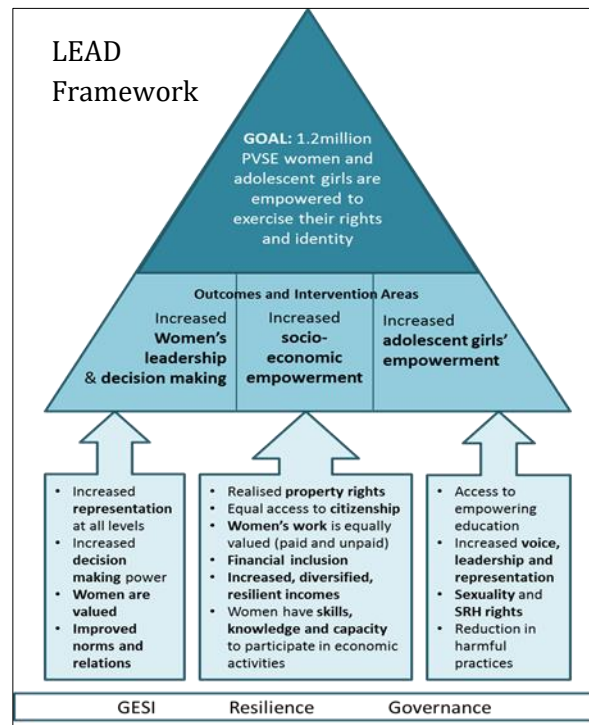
LEAD Framework

GOAL: 1.2million PVSE women and adolescent girls are empowered to exercise their rights and identity

Outcomes and Intervention Areas

Increased Women's leadership & decision making

Increased socio-economic empowerment

Increased adolescent girls' empowerment

- Increased representation at all levels
- Increased decision making power
- Women are valued
- Improved norms and relations

- Realised property rights
- Equal access to citizenship
- Women's work is equally valued (paid and unpaid)
- Financial inclusion
- Increased, diversified, resilient incomes
- Women have skills, knowledge and capacity to participate in economic activities

- Access to empowering education
- Increased voice, leadership and representation
- Sexuality and SRH rights
- Reduction in harmful practices

GESI Resilience Governance